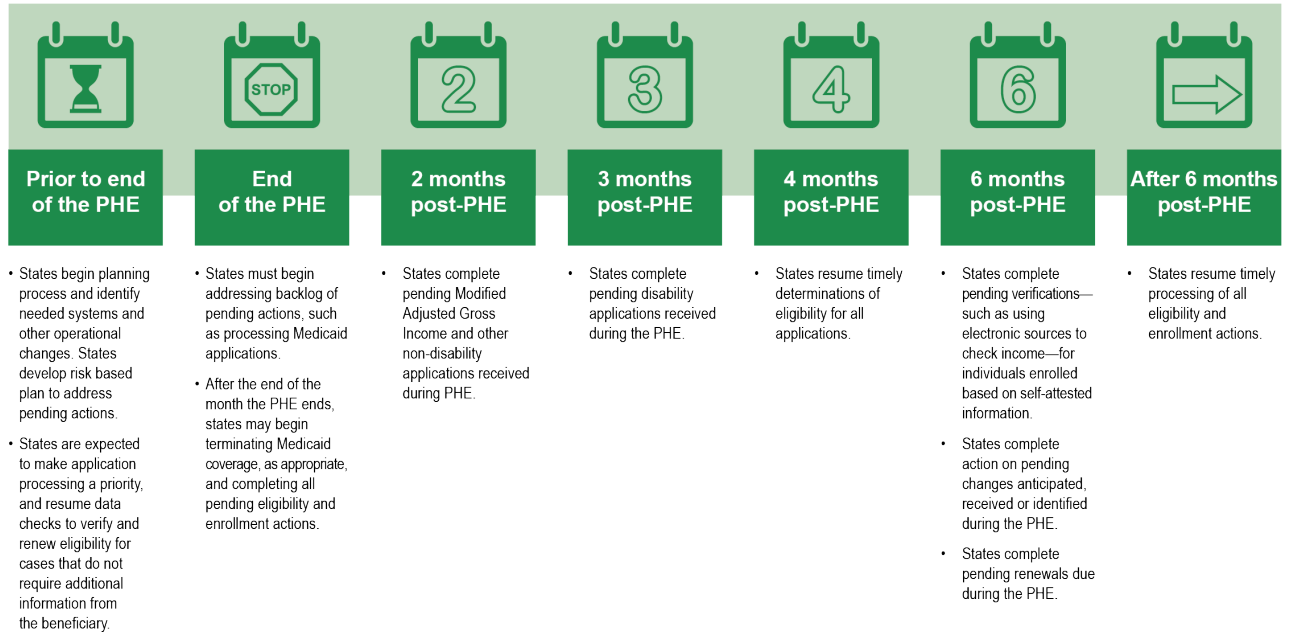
STOP

2

3

4

6

Prior to end of the PHE

- States begin planning process and identify needed systems and other operational changes. States develop risk based plan to address pending actions.
- States are expected to make application processing a priority, and resume data checks to verify and renew eligibility for cases that do not require additional information from the beneficiary.

End of the PHE

- States must begin addressing backlog of pending actions, such as processing Medicaid applications.
- After the end of the month the PHE ends, states may begin terminating Medicaid coverage, as appropriate, and completing all pending eligibility and enrollment actions.

2 months post-PHE

- States complete pending Modified Adjusted Gross Income and other non-disability applications received during PHE.

3 months post-PHE

- States complete pending disability applications received during the PHE.

4 months post-PHE

- States resume timely determinations of eligibility for all applications.

6 months post-PHE

- States complete pending verifications—such as using electronic sources to check income—for individuals enrolled based on self-attested information.
- States complete action on pending changes anticipated, received or identified during the PHE.
- States complete pending renewals due during the PHE.

After 6 months post-PHE

- States resume timely processing of all eligibility and enrollment actions.